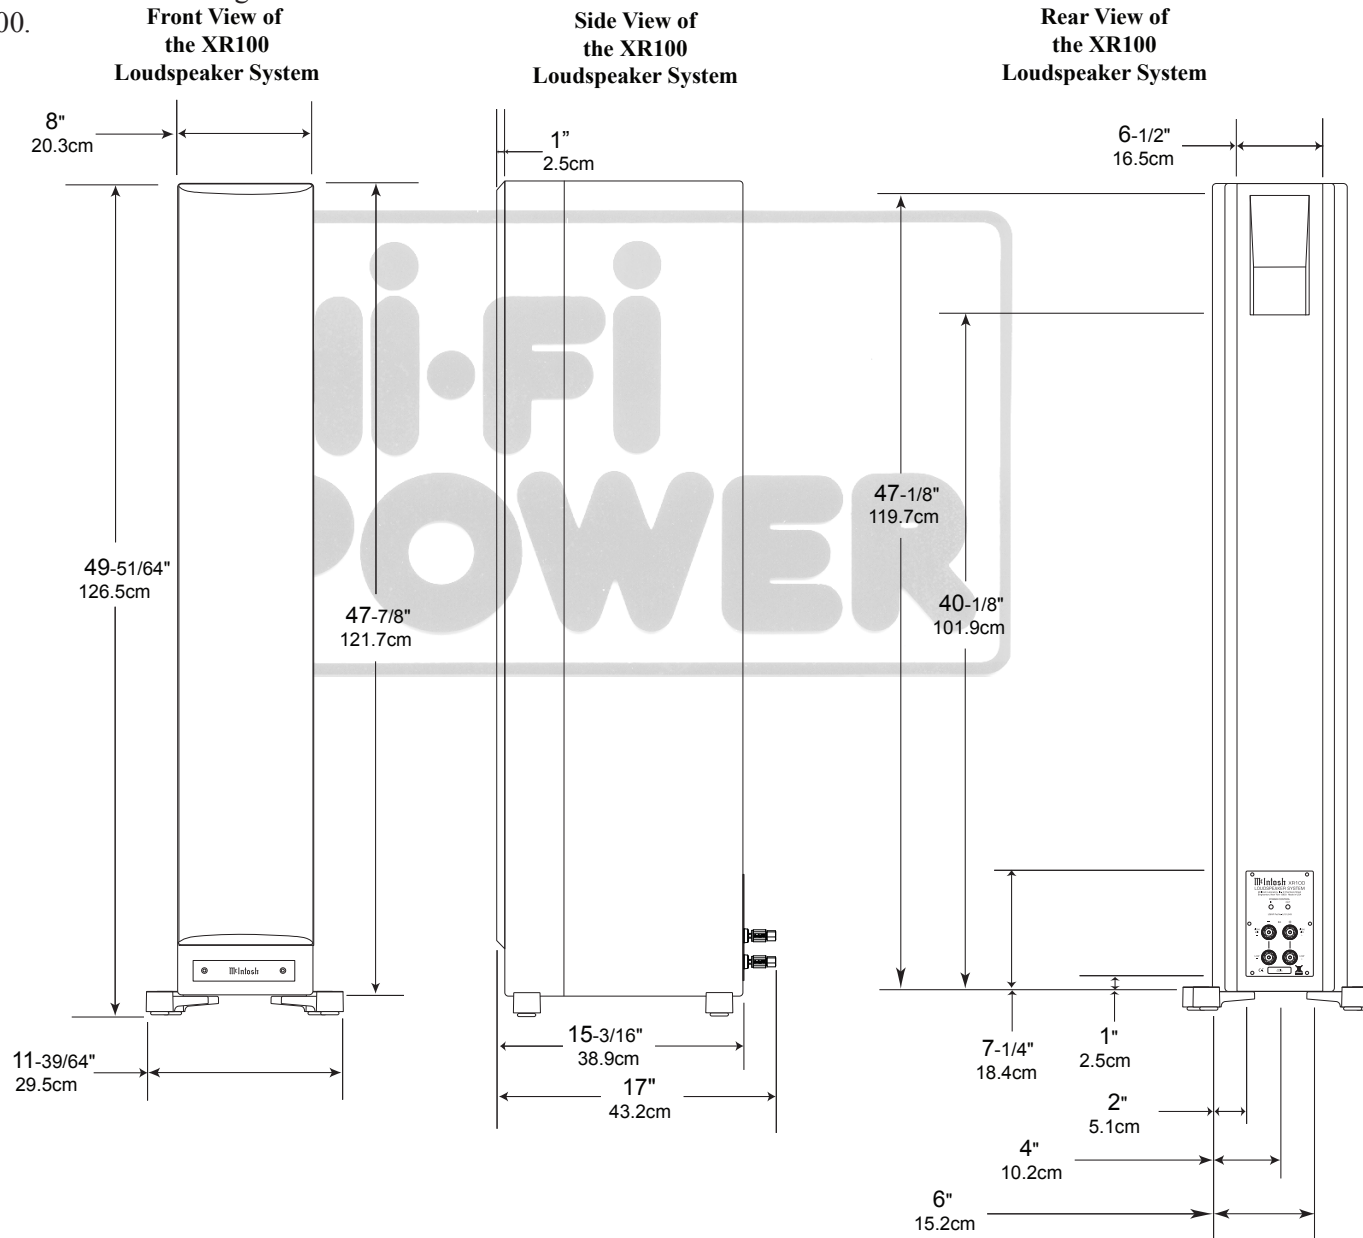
00.

Front View of the XR100 Loudspeaker System

Side View of the XR100 Loudspeaker System

Rear View of the XR100 Loudspeaker System

8"
20.3cm

49-51/64"
126.5cm

47-7/8"
121.7cm

11-39/64"
29.5cm

McIntosh

1"
2.5cm

15-3/16"
38.9cm

17"
43.2cm

6-1/2"
16.5cm

47-1/8"
119.7cm

40-1/8"
101.9cm

7-1/4"
18.4cm

1"
2.5cm

2"
5.1cm

4"
10.2cm

6"
15.2cm

McIntosh XR100
LOUDSPEAKER SYSTEM

Hi-Fi POWER